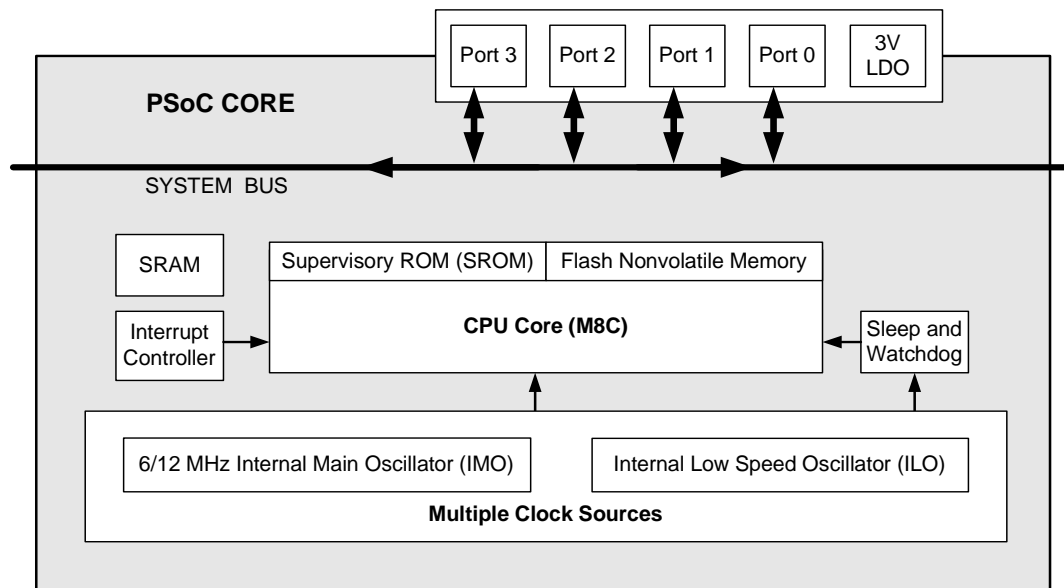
Port 3

Port 2

Port 1

Port 0

3V LDO

PSoC CORE

SYSTEM BUS

SRAM

Supervisory ROM (SROM)

Flash Nonvolatile Memory

Interrupt Controller

CPU Core (M8C)

Sleep and Watchdog

6/12 MHz Internal Main Oscillator (IMO)

Internal Low Speed Oscillator (ILO)

Multiple Clock Sources